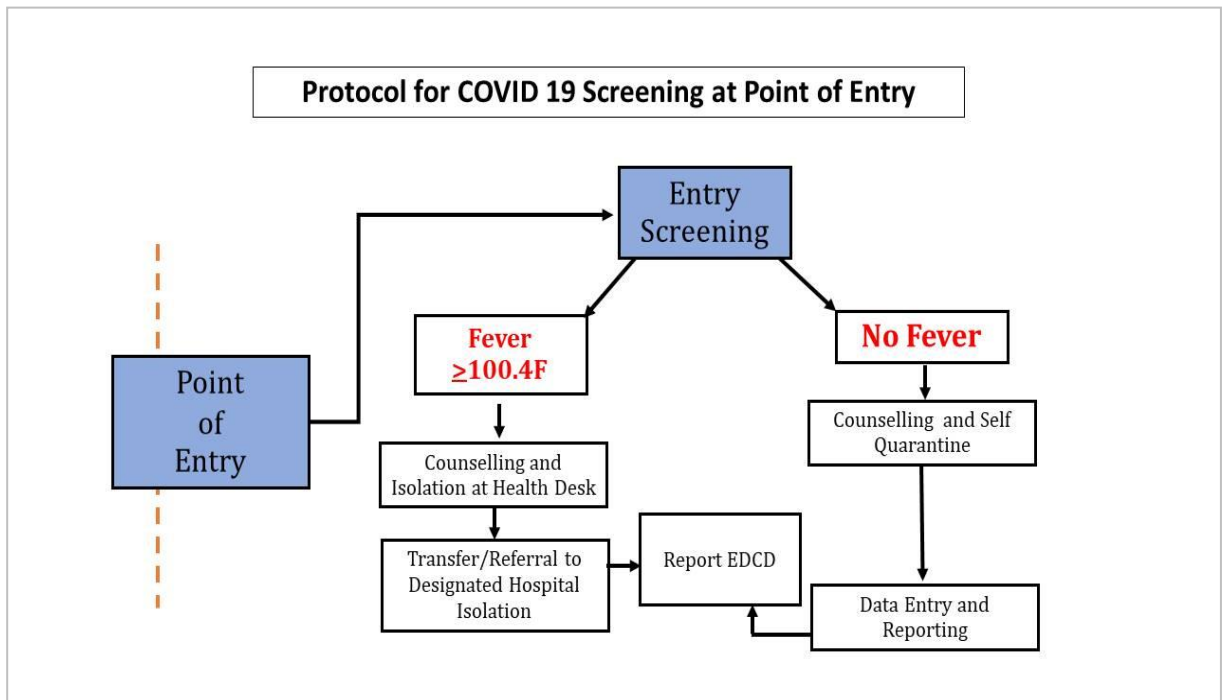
Protocol for COVID 19 Screening at Point of Entry

Point of Entry

Entry Screening

Fever $\geq$100.4F

No Fever

Counselling and Isolation at Health Desk

Transfer/Referral to Designated Hospital Isolation

Report EDCD

Counselling and Self Quarantine

Data Entry and Reporting